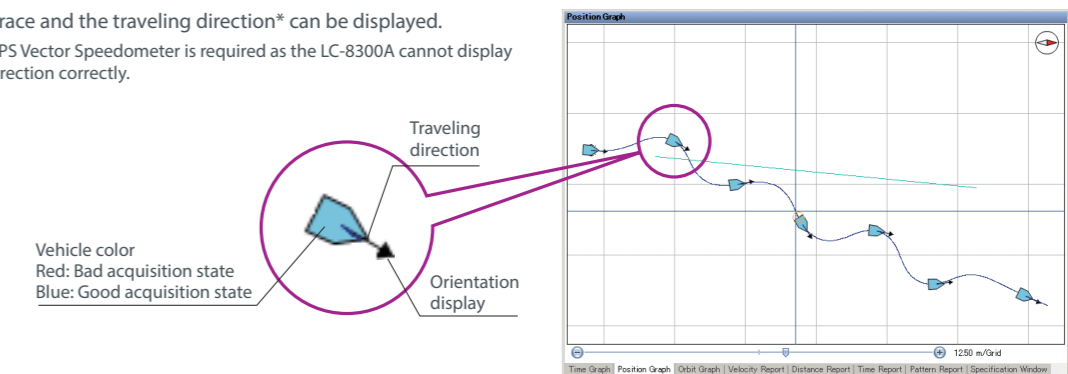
race and the traveling direction* can be displayed.
PS Vector Speedometer is required as the LC-8300A cannot display rection correctly.

Traveling direction

Vehicle color
Red: Bad acquisition state
Blue: Good acquisition state

Orientation display

Position Graph

12.50 m/Grid

Time Graph | Position Graph | Orbit Graph | Velocity Report | Distance Report | Time Report | Pattern Report | Specification Window